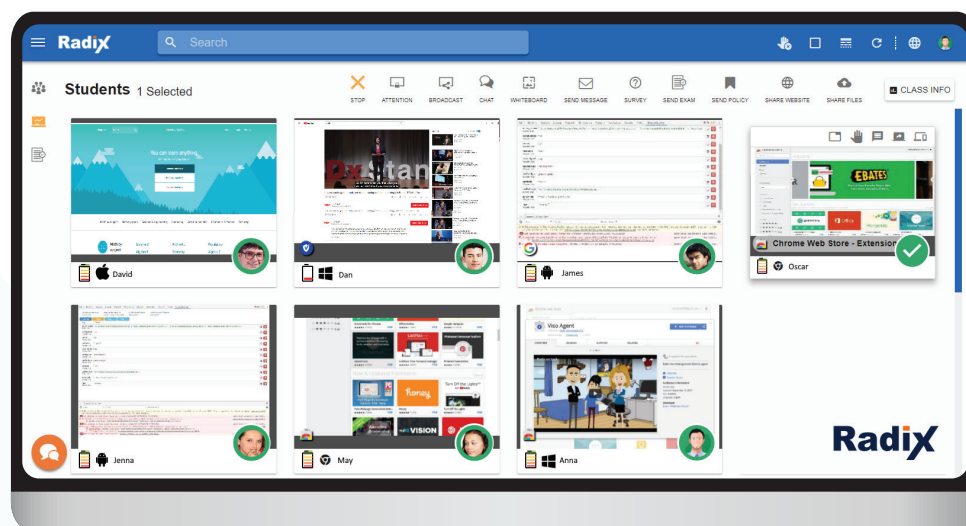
Radix

Search

Students 1 Selected

STOP
ATTENTION
BROADCAST
CHAT
WHITEBOARD
SEND MESSAGE
SURVEY
SEND EXAM
SEND POLICY
SHARE WEBSITE
SHARE FILES
CLASS INFO

You can learn anything

David

Dan

James

EBATES

Chrome Web Store - Extension

Oscar

Jenna

May

Vivo Agent

Anna

Radix